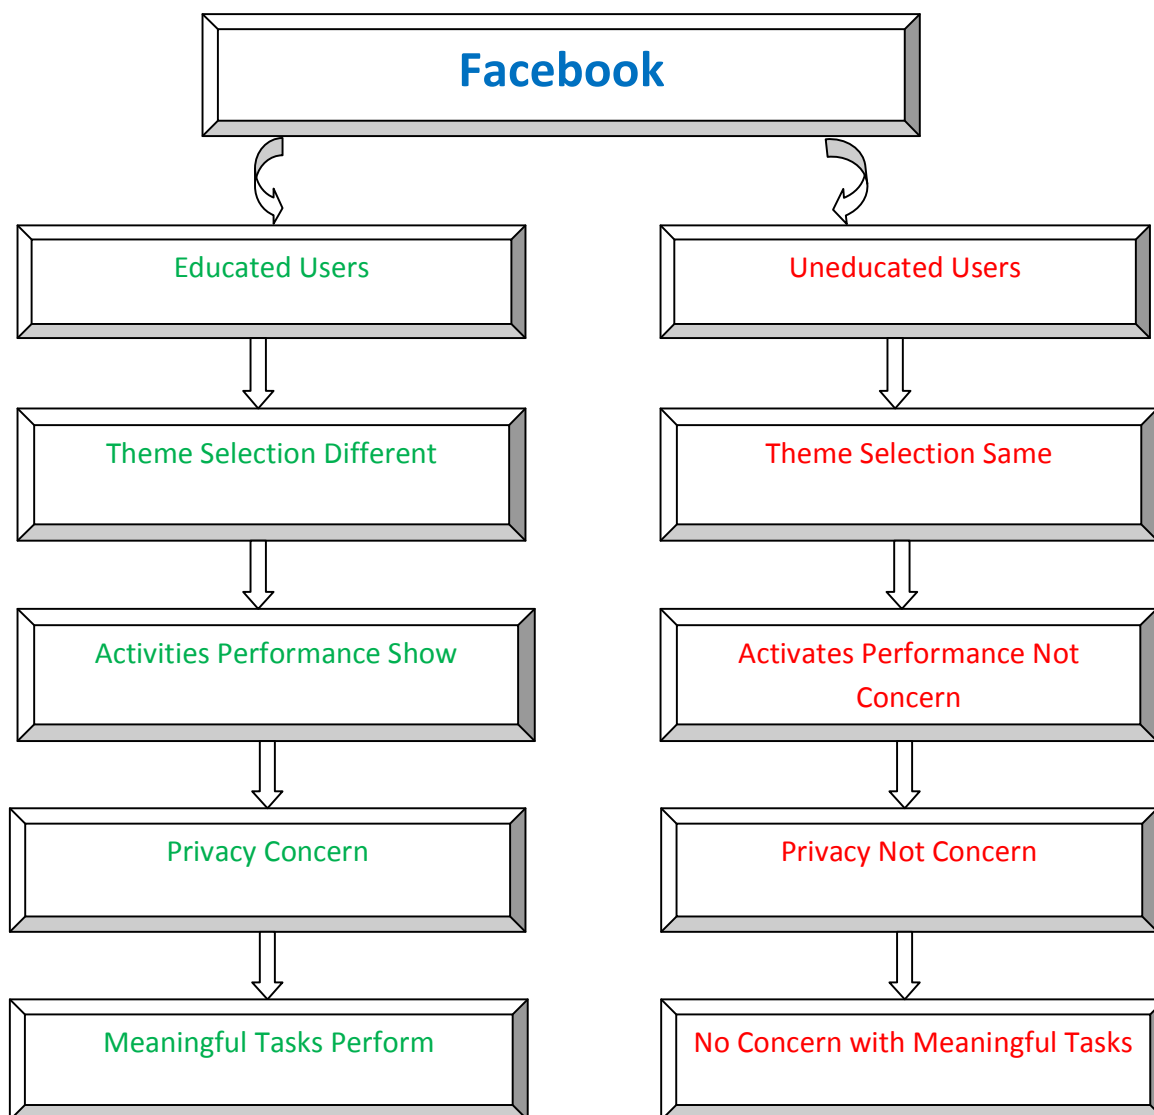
Facebook

Educated Users

Theme Selection Different

Activities Performance Show

Privacy Concern

Meaningful Tasks Perform

Uneducated Users

Theme Selection Same

Activates Performance Not Concern

Privacy Not Concern

No Concern with Meaningful Tasks